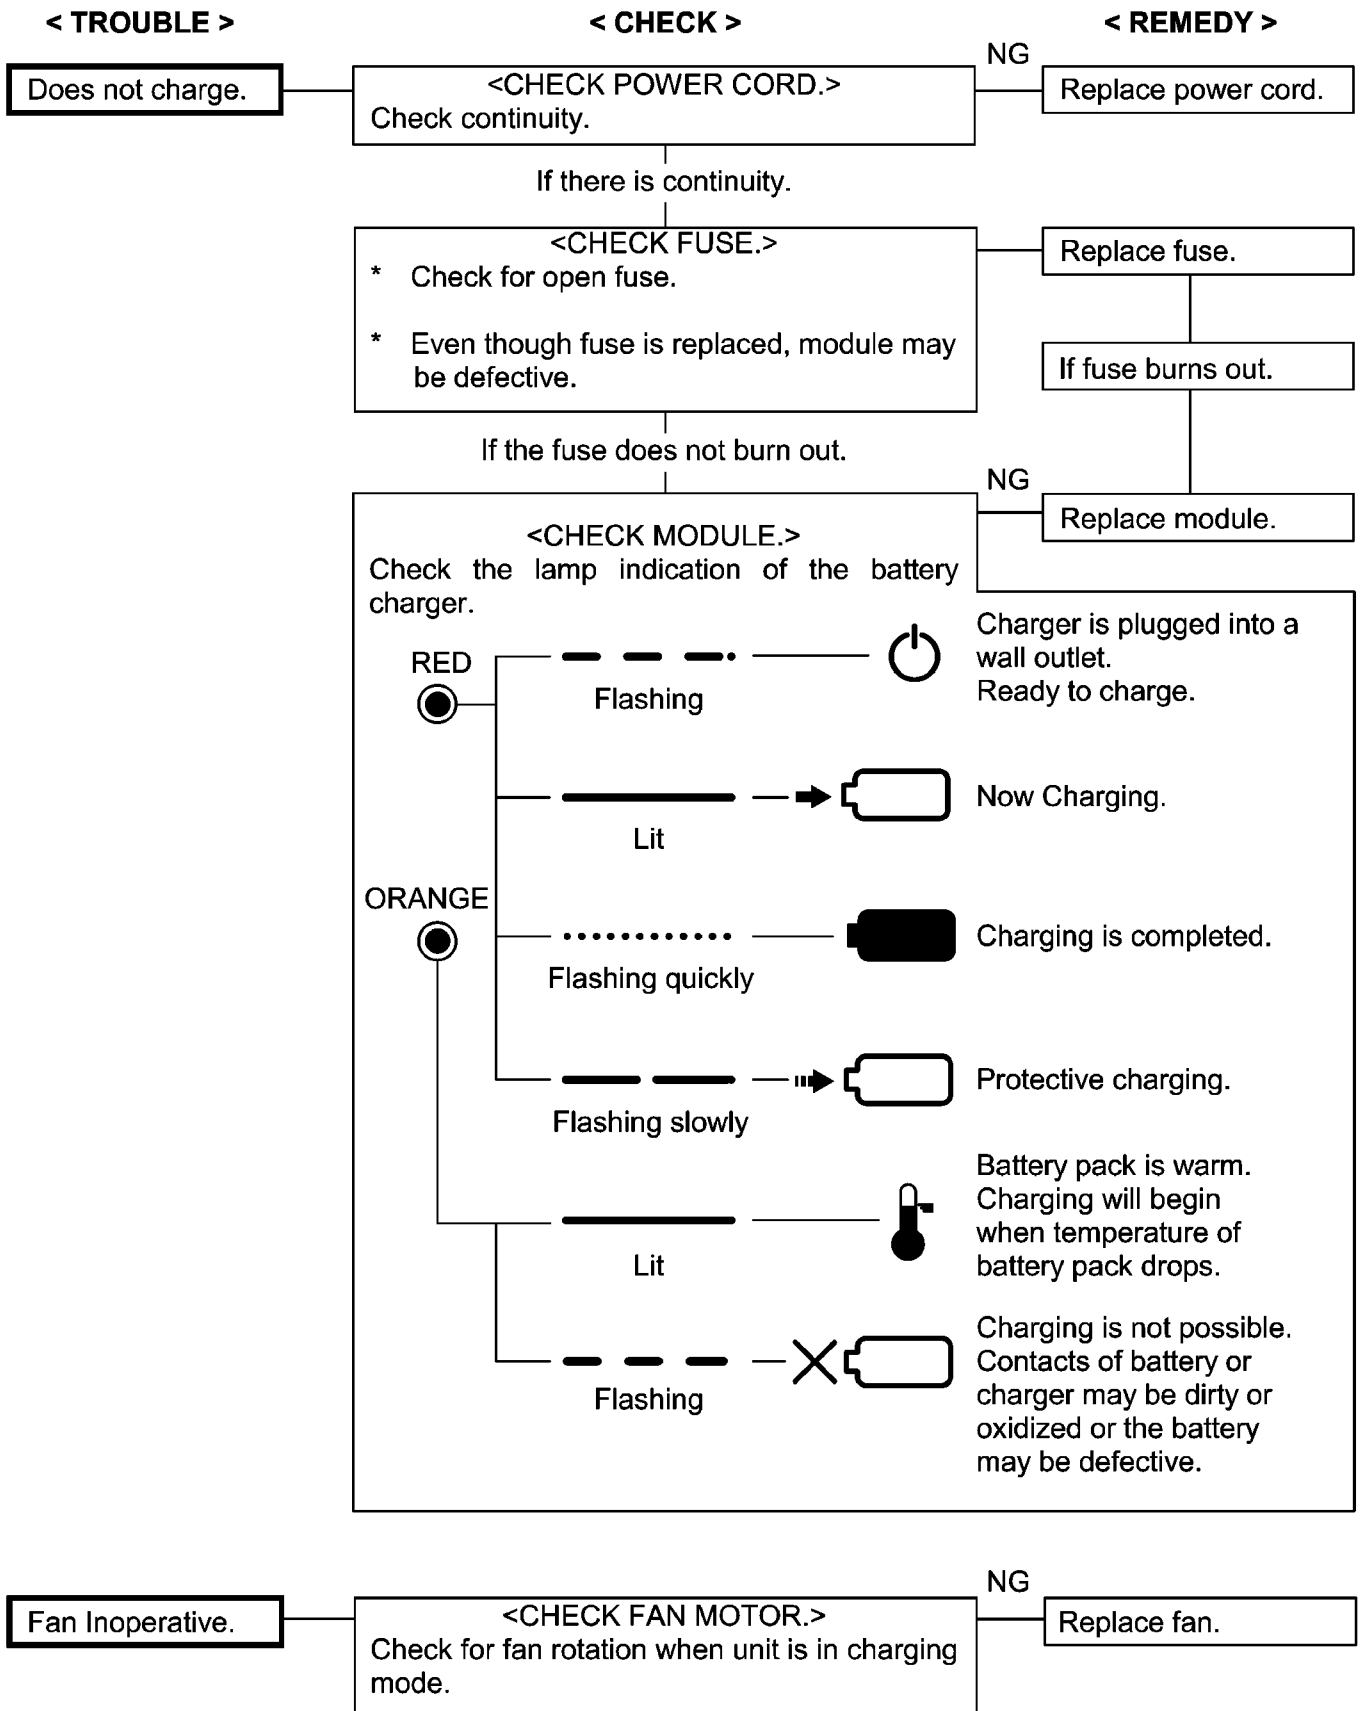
< TROUBLE >

< CHECK >

< REMEDY >

Does not charge.

<CHECK POWER CORD.>
Check continuity.

NG

Replace power cord.

If there is continuity.

<CHECK FUSE.>
* Check for open fuse.

* Even though fuse is replaced, module may be defective.

Replace fuse.

If fuse burns out.

If the fuse does not burn out.

NG

Replace module.

<CHECK MODULE.>
Check the lamp indication of the battery charger.

RED

Flashing

Charger is plugged into a wall outlet.
Ready to charge.

Lit

Now Charging.

ORANGE

Flashing quickly

Charging is completed.

Flashing slowly

Protective charging.

Lit

Battery pack is warm.
Charging will begin when temperature of battery pack drops.

Flashing

Charging is not possible.
Contacts of battery or charger may be dirty or oxidized or the battery may be defective.

Fan Inoperative.

<CHECK FAN MOTOR.>
Check for fan rotation when unit is in charging mode.

NG

Replace fan.